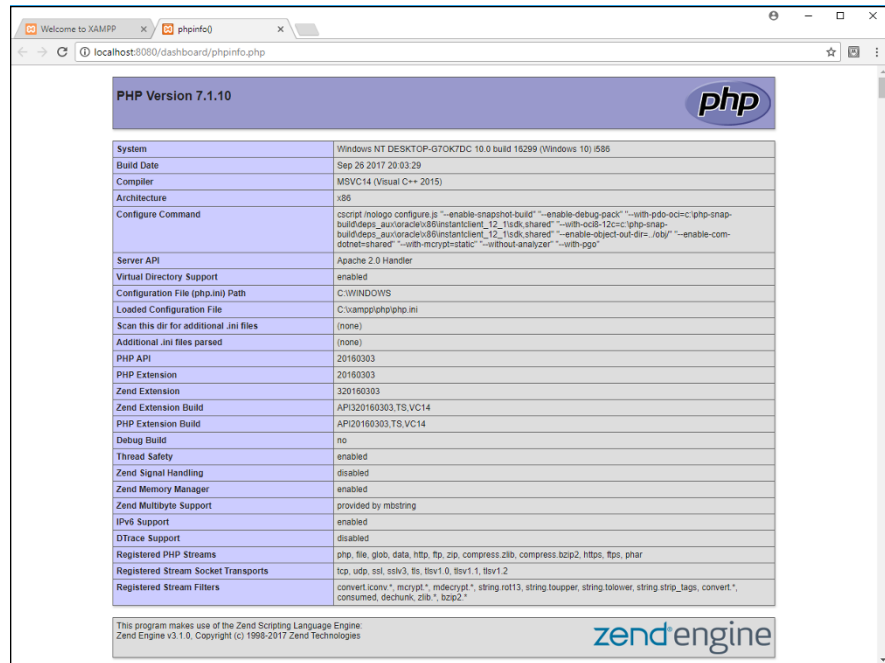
Welcome to XAMPP
phpinfo()
localhost:8080/dashboard/phpinfo.php

PHP Version 7.1.10

php

| | |
|---|---|
| System | Windows NT DESKTOP-G7OK7DC 10.0 build 16299 (Windows 10) i586 |
| Build Date | Sep 26 2017 20:03:29 |
| Compiler | MSVC14 (Visual C++ 2015) |
| Architecture | x86 |
| Configure Command | cscript /nologo configure.js "--enable-snapshot-build" "--enable-debug-pack" "--with-pdo-oci=c:\php-snap-build\deps_aux\oracle\x86\instantclient_12_1\sdk,shared" "--with-oci8-12c=c:\php-snap-build\deps_aux\oracle\x86\instantclient_12_1\sdk,shared" "--enable-object-out-dir=../obj/" "--enable-com-dotnet=shared" "--with-mcrypt=static" "--without-analyzer" "--with-pgo" |
| Server API | Apache 2.0 Handler |
| Virtual Directory Support | enabled |
| Configuration File (php.ini) Path | C:\WINDOWS |
| Loaded Configuration File | C:\xampp\php\php.ini |
| Scan this dir for additional .ini files | (none) |
| Additional .ini files parsed | (none) |
| PHP API | 20160303 |
| PHP Extension | 20160303 |
| Zend Extension | 320160303 |
| Zend Extension Build | API320160303,TS,VC14 |
| PHP Extension Build | API20160303,TS,VC14 |
| Debug Build | no |
| Thread Safety | enabled |
| Zend Signal Handling | disabled |
| Zend Memory Manager | enabled |
| Zend Multibyte Support | provided by mbstring |
| IPv6 Support | enabled |
| DTrace Support | disabled |
| Registered PHP Streams | php, file, glob, data, http, ftp, zip, compress.zlib, compress.bzip2, https, ftps, phar |
| Registered Stream Socket Transports | tcp, udp, ssl, sslv3, tls, tlsv1.0, tlsv1.1, tlsv1.2 |
| Registered Stream Filters | convert.iconv.*, mcrypt.*, mdecrypt.*, string.rot13, string.toupper, string.tolower, string.strip_tags, convert.*, consumed, dechunk, zlib.*, bzip2.* |

This program makes use of the Zend Scripting Language Engine:
Zend Engine v3.1.0, Copyright (c) 1998-2017 Zend Technologies

zend engine